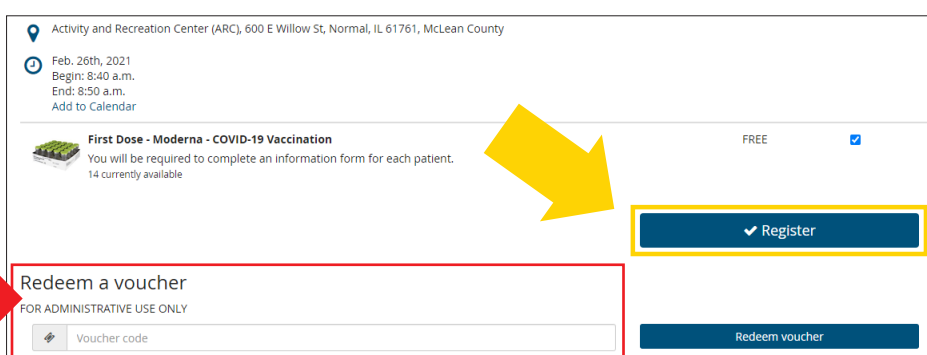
Activity and Recreation Center (ARC), 600 E Willow St, Normal, IL 61761, McLean County

Feb. 26th, 2021
Begin: 8:40 a.m.
End: 8:50 a.m.
Add to Calendar

First Dose - Moderna - COVID-19 Vaccination
You will be required to complete an information form for each patient.
14 currently available

FREE

✔ Register

Redeem a voucher
FOR ADMINISTRATIVE USE ONLY

Voucher code

Redeem voucher